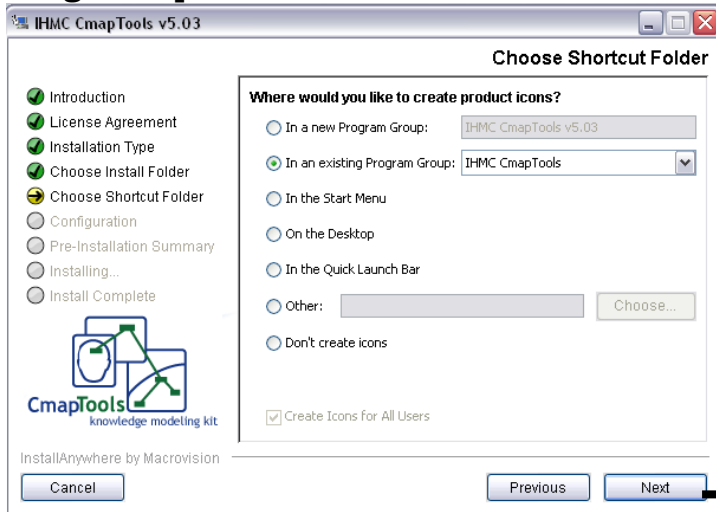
IHMC CmapTools v5.03

Choose Shortcut Folder

Introduction
License Agreement
Installation Type
Choose Install Folder
Choose Shortcut Folder
Configuration
Pre-Installation Summary
Installing...
Install Complete

CmapTools
knowledge modeling kit

Where would you like to create product icons?

In a new Program Group: IHMC CmapTools v5.03

In an existing Program Group: IHMC CmapTools

In the Start Menu

On the Desktop

In the Quick Launch Bar

Other: Choose...

Don't create icons

Create Icons for All Users

InstallAnywhere by Macrovision

Cancel

Previous

Next